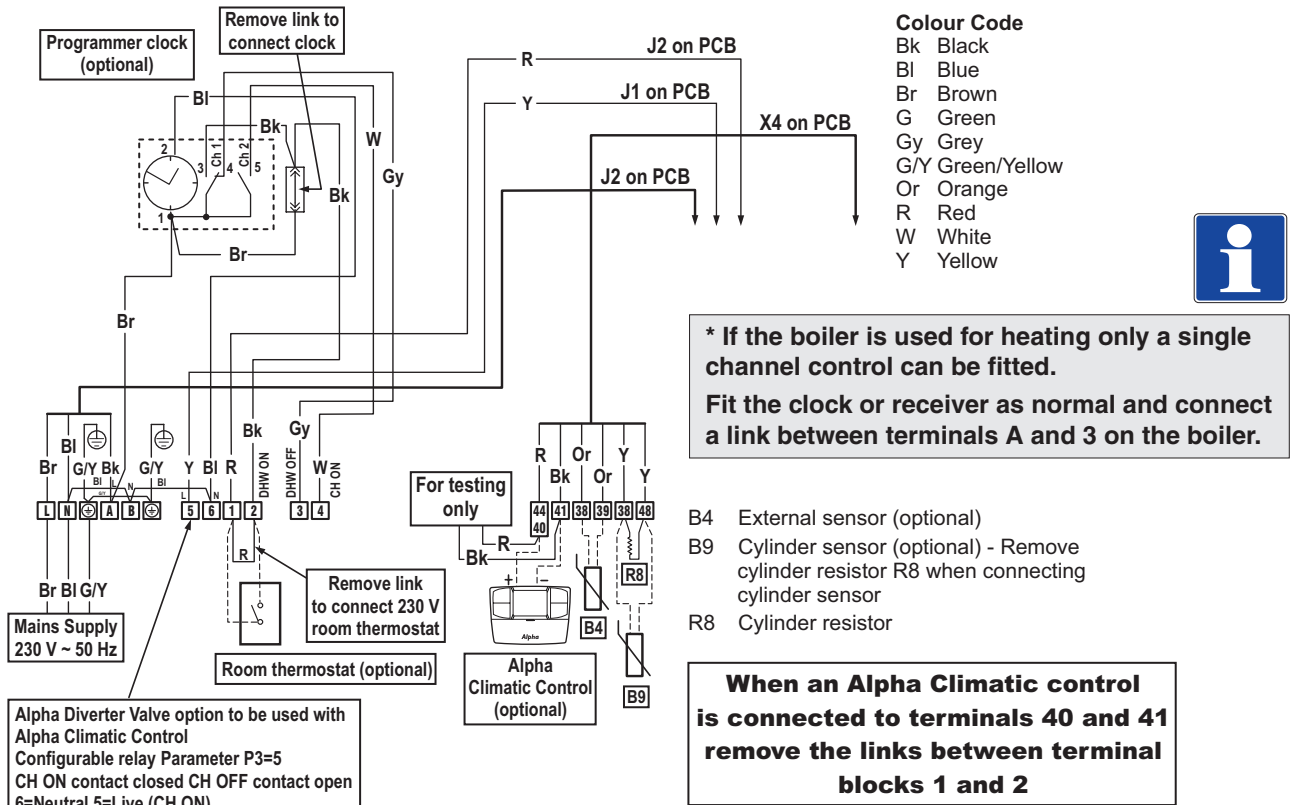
Remove link to connect clock

Programmer clock (optional)

Bl

Bk

Ch 1

Ch 2

2

3

4

5

1

Br

W

Gy

Bk

Br

R

J2 on PCB

Y

J1 on PCB

X4 on PCB

J2 on PCB

Colour Code
Bk Black
Bl Blue
Br Brown
G Green
Gy Grey
G/Y Green/Yellow
Or Orange
R Red
W White
Y Yellow

* If the boiler is used for heating only a single channel control can be fitted.

Fit the clock or receiver as normal and connect a link between terminals A and 3 on the boiler.

Bl

Br

G/Y

Bk

G/Y

Y

Bl

R

Bk

DHW ON

Gy

DHW OFF

W

CH ON

Bl

L

N

G/Y

Bl

L

N

L

N

A

B

5

6

1

2

3

4

R

Bk

Or

Or

Y

Y

For testing only

44

40

41

38

39

38

48

R

Bk

R8

B4

B9

Alpha

R

Br Bl G/Y

Mains Supply 230 V ~ 50 Hz

Remove link to connect 230 V room thermostat

Room thermostat (optional)

Alpha Climatic Control (optional)

B4 External sensor (optional)

B9 Cylinder sensor (optional) - Remove cylinder resistor R8 when connecting cylinder sensor

R8 Cylinder resistor

When an Alpha Climatic control is connected to terminals 40 and 41 remove the links between terminal blocks 1 and 2

Alpha Diverter Valve option to be used with Alpha Climatic Control
Configurable relay Parameter P3=5
CH ON contact closed CH OFF contact open
6=Neutral 5=Live (CH ON)